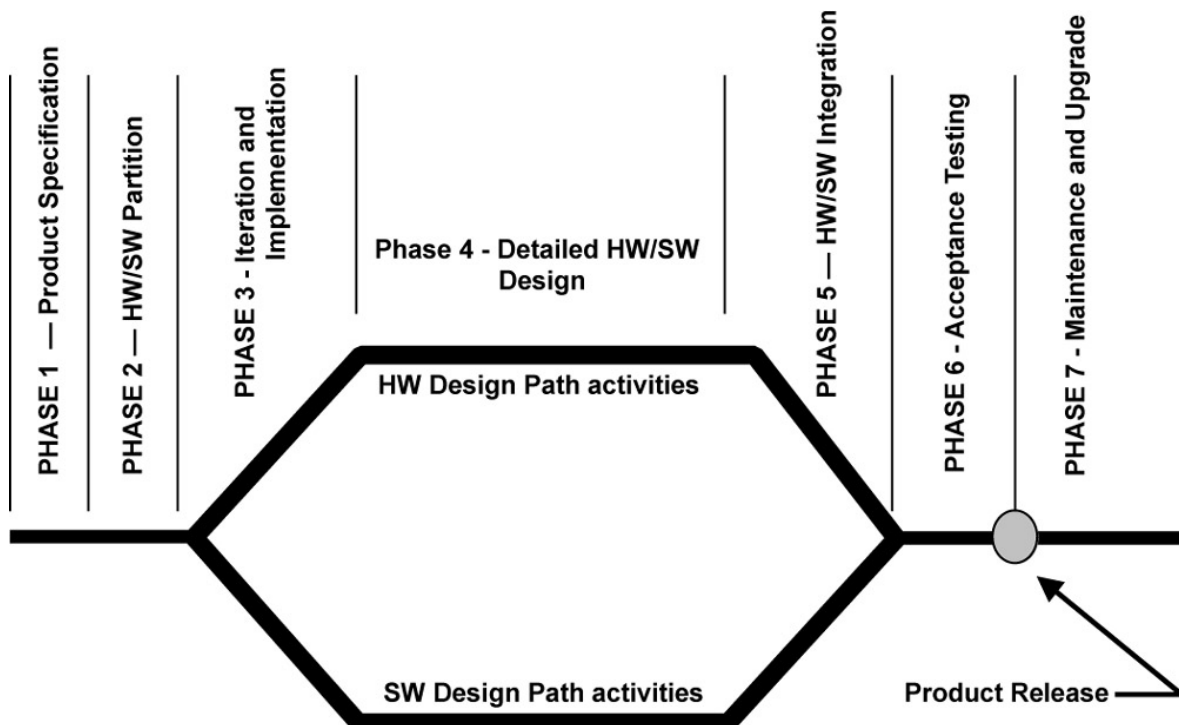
PHASE 1 — Product Specification

PHASE 2 — HW/SW Partition

PHASE 3 - Iteration and Implementation

Phase 4 - Detailed HW/SW Design

PHASE 5 — HW/SW Integration

PHASE 6 - Acceptance Testing

PHASE 7 - Maintenance and Upgrade

HW Design Path activities

SW Design Path activities

Product Release